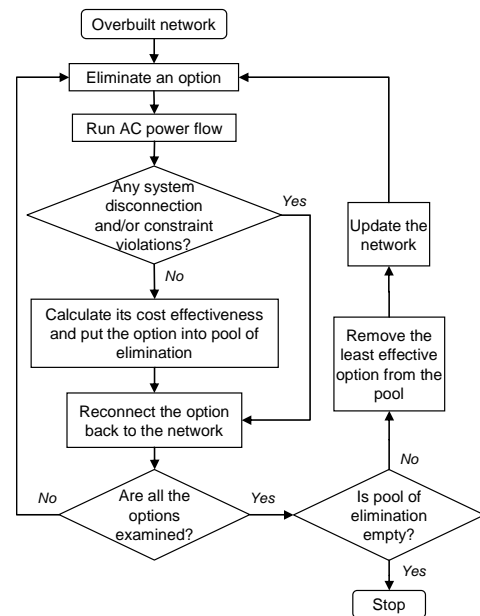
Overbuilt network

Eliminate an option

Run AC power flow

Any system disconnection and/or constraint violations?

Yes

No

Calculate its cost effectiveness and put the option into pool of elimination

Reconnect the option back to the network

No

Are all the options examined?

Yes

Is pool of elimination empty?

Yes

Stop

No

Remove the least effective option from the pool

Update the network